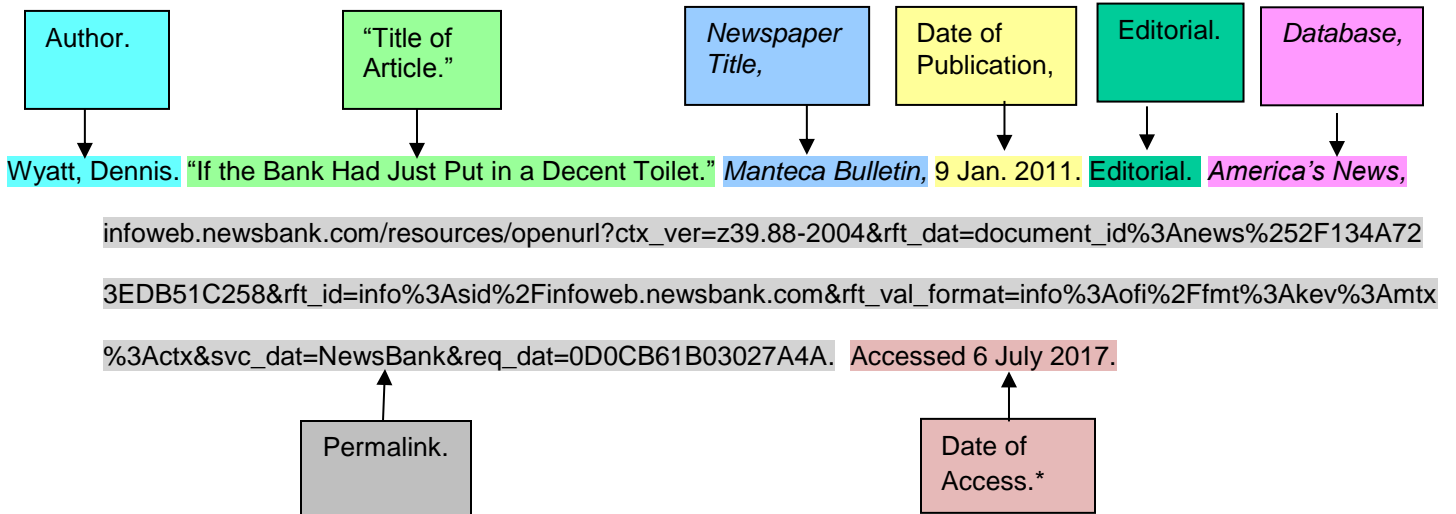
Author.

“Title of Article.”

*Newspaper Title,*

Date of Publication,

Editorial.

*Database,*

Wyatt, Dennis. “If the Bank Had Just Put in a Decent Toilet.” *Manteca Bulletin,* 9 Jan. 2011. Editorial. *America’s News,* infoweb.newsbank.com/resources/openurl?ctx_ver=z39.88-2004&rft_dat=document_id%3Anews%252F134A723EDB51C258&rft_id=info%3Asid%2Finfoweb.newsbank.com&rft_val_format=info%3Aofi%2Ffmt%3Akev%3Amtx%3Actx&svc_dat=NewsBank&req_dat=0D0CB61B03027A4A. Accessed 6 July 2017.

Permalink.

Date of Access.*